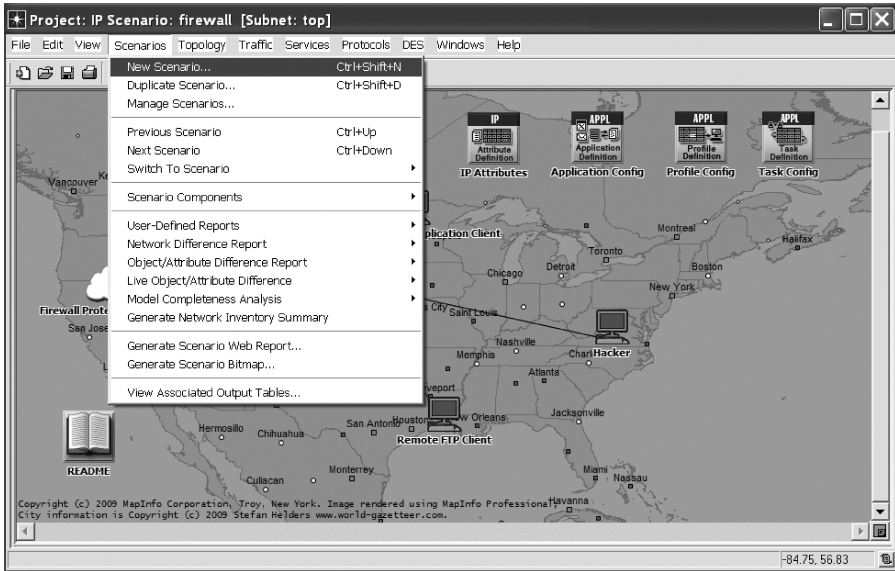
Project: IP Scenario: firewall [Subnet: top]

File Edit View Scenarios Topology Traffic Services Protocols DES Windows Help

| | |
|---|---|
| New Scenario... | Ctrl+Shift+N |
| Duplicate Scenario... | Ctrl+Shift+D |
| Manage Scenarios... | |
| Previous Scenario | Ctrl+Up |
| Next Scenario | Ctrl+Down |
| Switch To Scenario | |
| Scenario Components | |
| User-Defined Reports | |
| Network Difference Report | |
| Object/Attribute Difference Report | |
| Live Object/Attribute Difference | |
| Model Completeness Analysis | |
| Generate Network Inventory Summary | |
| Generate Scenario Web Report... | |
| Generate Scenario Bitmap... | |
| View Associated Output Tables... | |

IP Attribute Definition IP Attributes
APPL Application Definition Application Config
APPL Profile Definition Profile Config
APPL Task Definition Task Config

Vancouver Montreal Halifax Toronto Detroit Boston Chicago New York Firewall Prote San Jose Saint Louis Nashville Memphis Hacker Atlanta Jacksonville Houston New Orleans San Antonio Remote FTP Client Hermosillo Chihuahua Monterrey Culiacan Miami Nassau Havanna README plication Client

Copyright (c) 2009 MapInfo Corporation, Troy, New York. Image rendered using MapInfo Professional
City information is Copyright (c) 2009 Stefan Helders www.world-gazetteer.com.

-84.75, 56.83